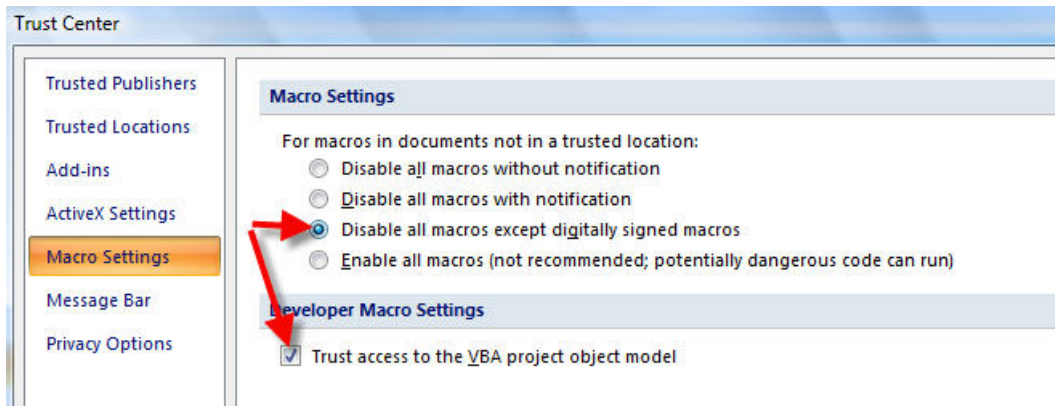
Trust Center

Trusted Publishers
Trusted Locations
Add-ins
ActiveX Settings
Macro Settings
Message Bar
Privacy Options

Macro Settings

For macros in documents not in a trusted location:
Disable all macros without notification
Disable all macros with notification
Disable all macros except digitally signed macros
Enable all macros (not recommended; potentially dangerous code can run)

Developer Macro Settings

Trust access to the VBA project object model